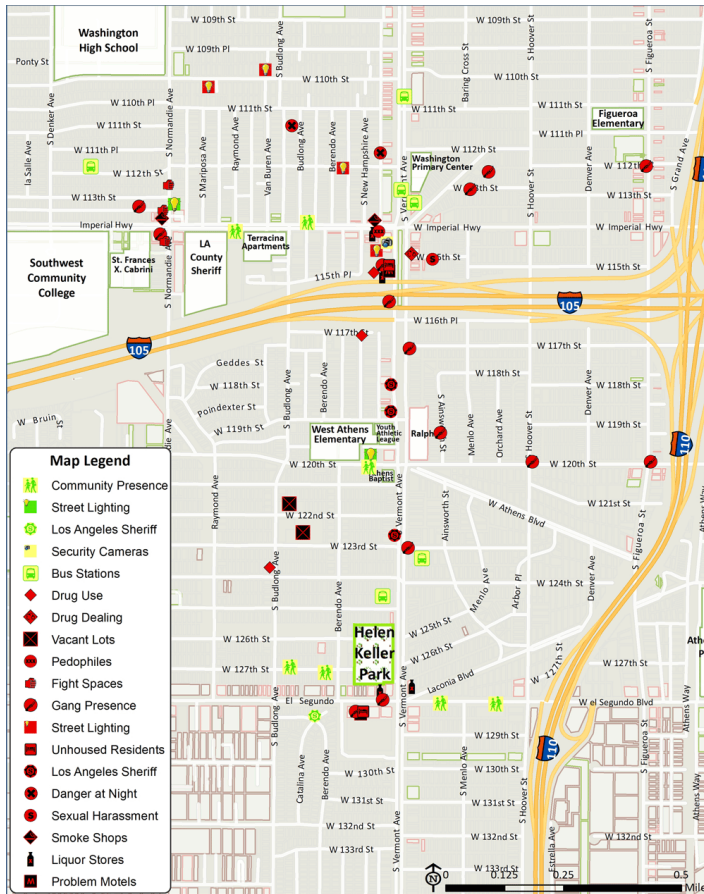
Washington High School
W 109th St
W 109th St
W 109th Pl
Ponty St
S Budlong Ave
W 110th St
W 110th St
Baring Cross St
S Hoover St
S Figueroa St
Figueroa Elementary
W 110th Pl
S Denker Ave
S Normandie Ave
W 111th St
W 111th St
W 111th St
W 111th Pl
W 111th Pl
S Mariposa Ave
Raymond Ave
Van Buren Ave
Budlong Ave
Berendo Ave
S New Hampshire Ave
W 112th St
Washington Primary Center
W 112th St
W 112th St
Denver Ave
S Grand Ave
la Salle Ave
W 113th St
W 113th St
S Vermont Ave
W 113th St
Imperial Hwy
Imperial Hwy
W Imperial Hwy
W Imperial Hwy
Terracina Apartments
Southwest Community College
St. Frances X. Cabrini
LA County Sheriff
W 115th St
W 115th St
115th Pl
105
105
W 116th Pl
W 117th St
W 117th St
Geddes St
W 118th St
W 118th St
W 118th St
Poindexter St
W Bruin
W 119th St
W 119th St
W 119th St
West Athens Elementary
Youth Athletic League
Ralph
S Ainsworth St
Menlo Ave
Orchard Ave
S Hoover St
Denver Ave
110
W 120th St
W 120th St
W 120th St
Athens Baptist
Raymond Ave
W 121st St
W 122nd St
W Athens Blvd
W 123rd St
Ainsworth St
Menlo Ave
Arbor Pl
W 124th St
Denver Ave
S Figueroa St
W 126th St
W 125th St
Helen Keller Park
W 126th St
W 127th St
W 127th St
W 127th St
Laconia Blvd
El Segundo
W el Segundo Blvd
Athens Way
W 129th St
W 130th St
W 130th St
W 130th St
Catalina Ave
Berendo Ave
S Vermont Ave
S Menlo Ave
S Hoover St
W 131st St
W 131st St
W 131st St
W 132nd St
W 132nd St
W 132nd St
W 133rd St
W 133rd St
Estrella Ave
Map Legend
Community Presence
Street Lighting
Los Angeles Sheriff
Security Cameras
Bus Stations
Drug Use
Drug Dealing
Vacant Lots
Pedophiles
Fight Spaces
Gang Presence
Street Lighting
Unhoused Residents
Los Angeles Sheriff
Danger at Night
Sexual Harassment
Smoke Shops
Liquor Stores
Problem Motels
N
0 0.125 0.25 0.5
Miles